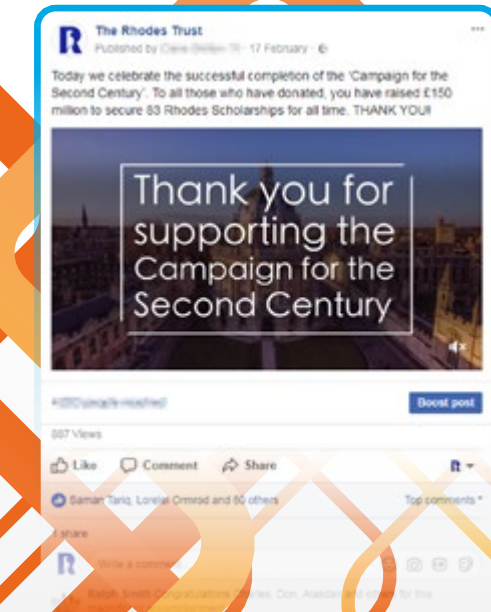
The Rhodes Trust
Published by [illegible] · 17 February ·

Today we celebrate the successful completion of the 'Campaign for the Second Century'. To all those who have donated, you have raised £150 million to secure 83 Rhodes Scholarships for all time. THANK YOU!

Thank you for supporting the Campaign for the Second Century

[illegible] people reached

Boost post

887 Views

Like Comment Share

Saman Tariq, Lorelai Ormrod and 60 others

Top comments

1 share

Write a comment...

Ralph Smith Congratulations, Charles, Don, Alasdair and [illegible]